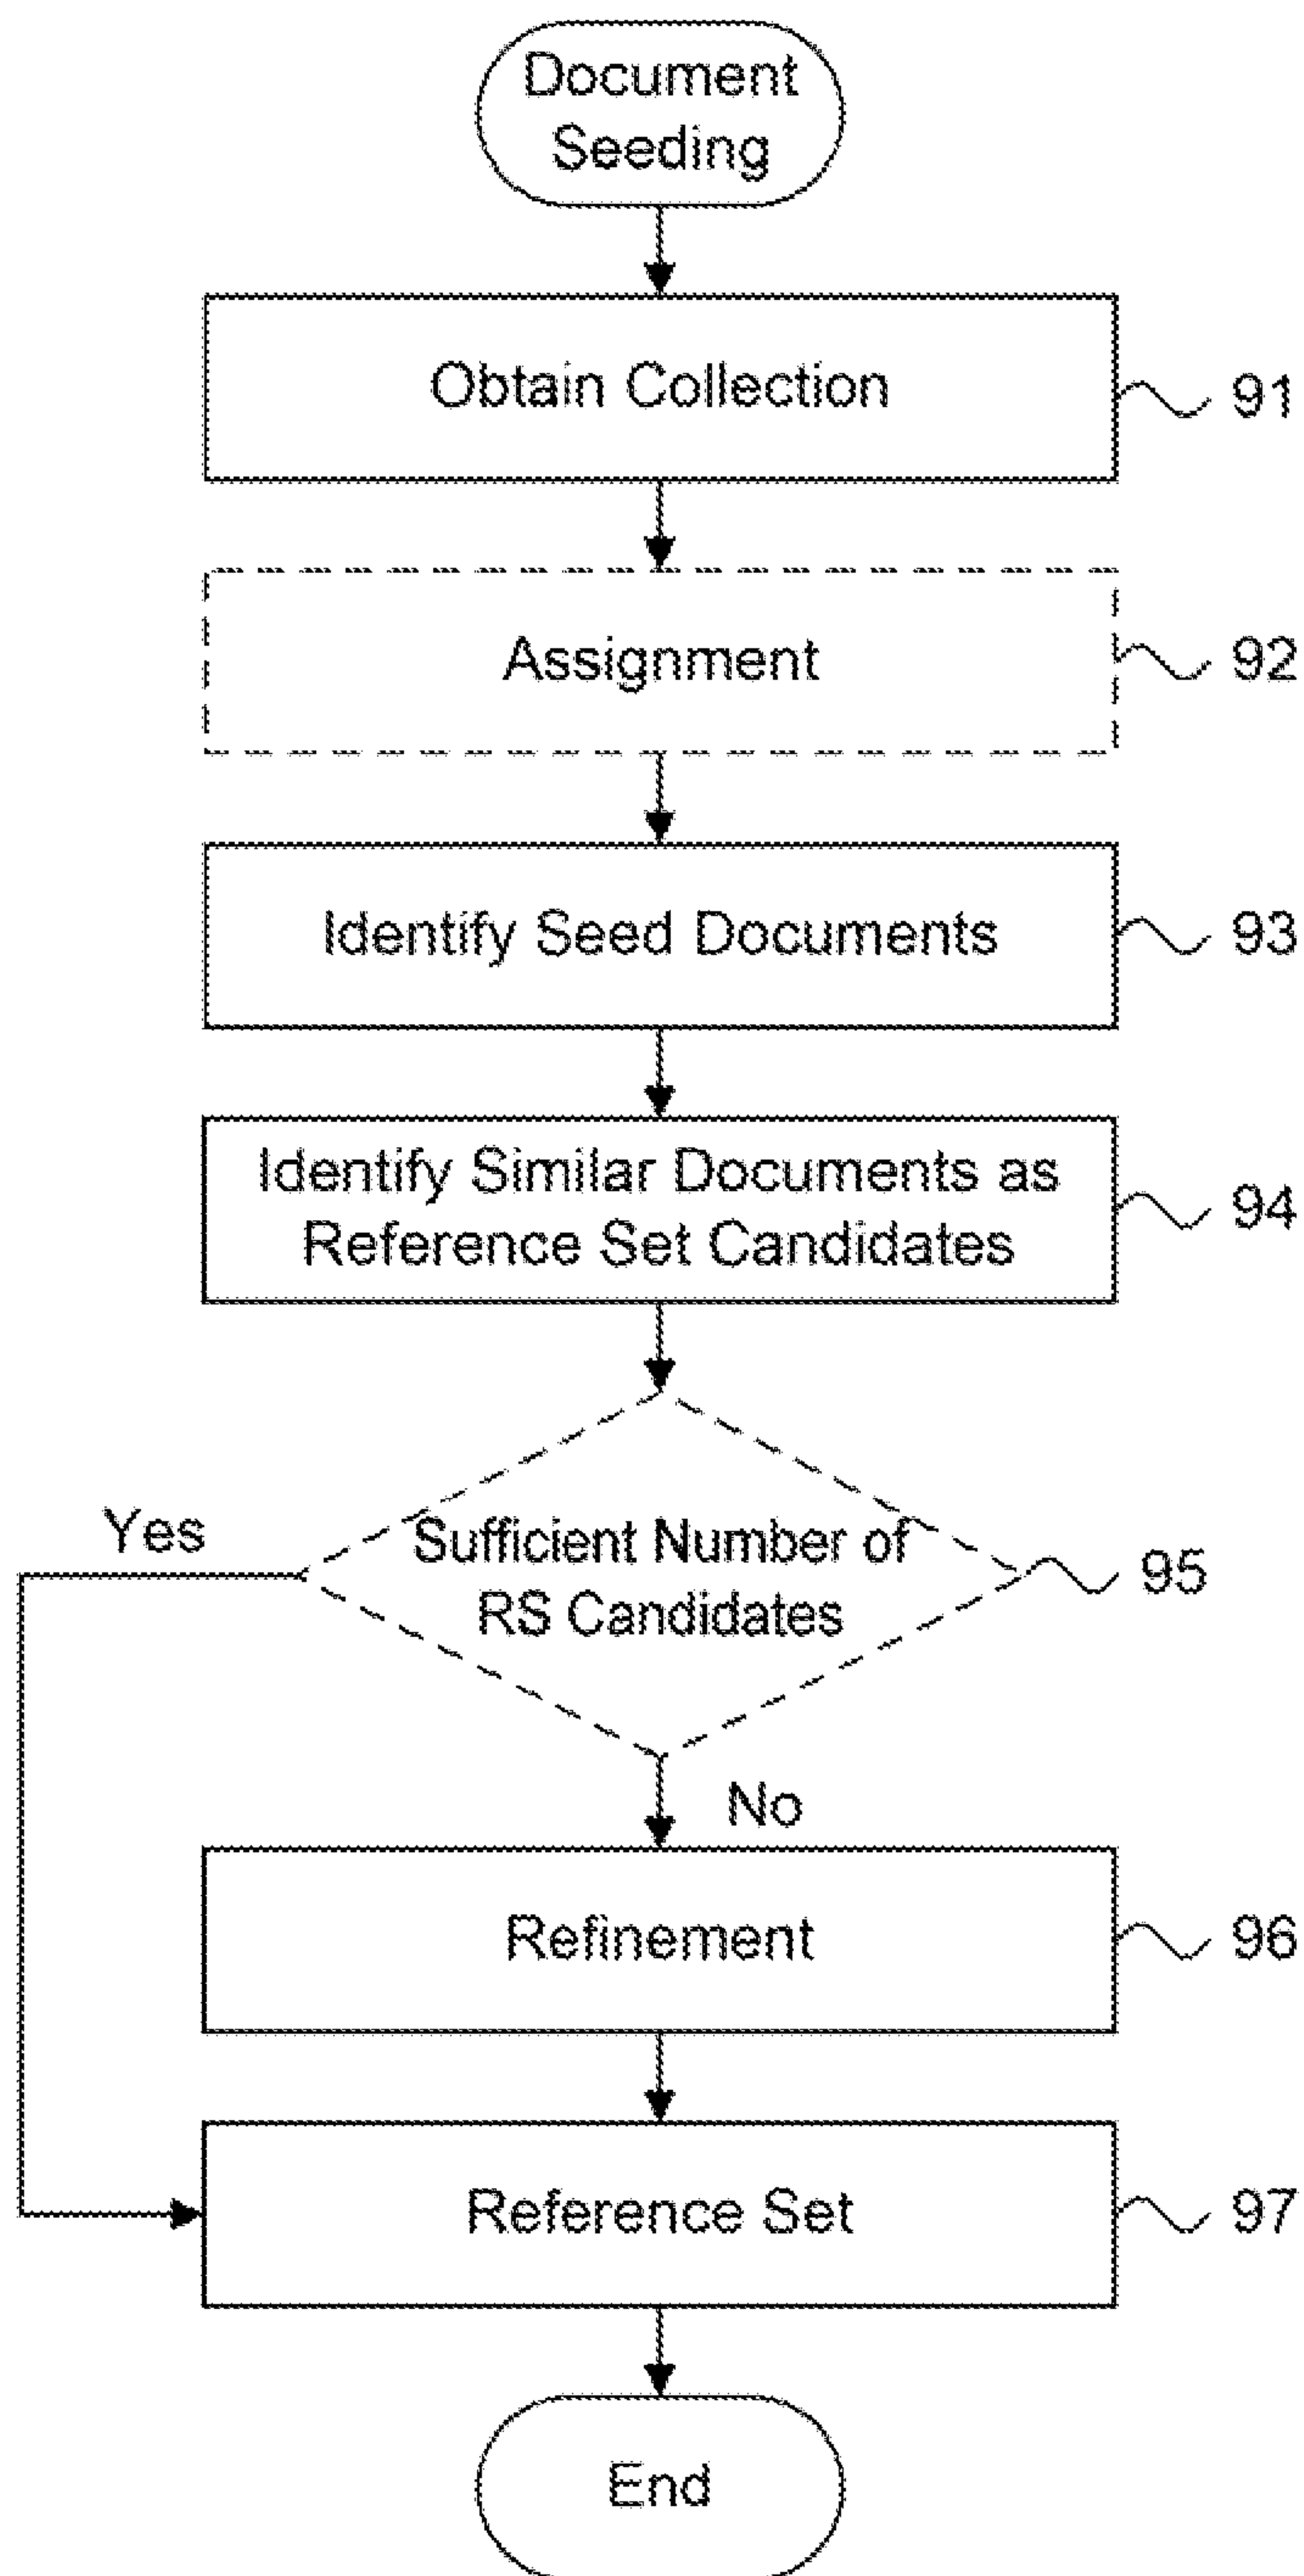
Document Seeding

Obtain Collection

91

Assignment

92

Identify Seed Documents

93

Identify Similar Documents as Reference Set Candidates

94

Yes

Sufficient Number of RS Candidates

95

No

Refinement

96

Reference Set

97

End